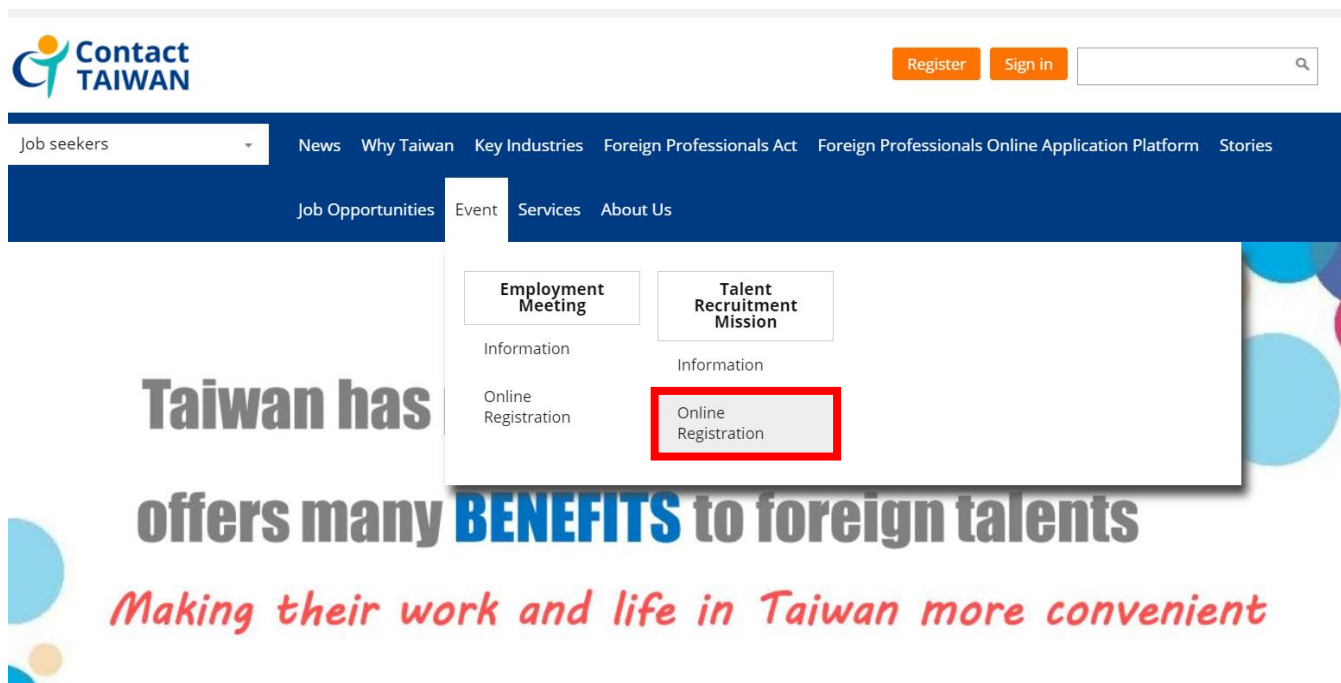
Contact TAIWAN

Register Sign in

Job seekers

News Why Taiwan Key Industries Foreign Professionals Act Foreign Professionals Online Application Platform Stories

Job Opportunities Event Services About Us

Employment Meeting

Information

Online Registration

Talent Recruitment Mission

Information

Online Registration

Taiwan has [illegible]

offers many BENEFITS to foreign talents

Making their work and life in Taiwan more convenient